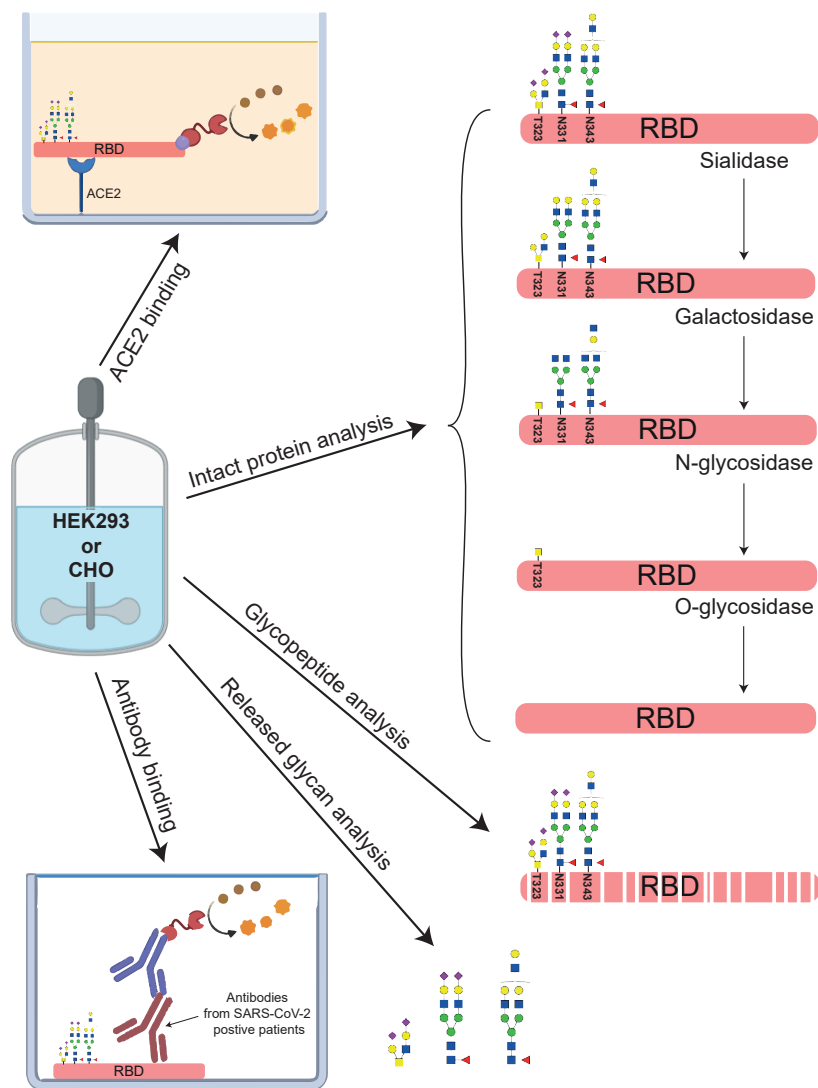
RBD

ACE2

ACE2 binding

HEK293
or
CHO

Intact protein analysis

T323 N331 N343 RBD

Sialidase

T323 N331 N343 RBD

Galactosidase

T323 N331 N343 RBD

N-glycosidase

T323 RBD

O-glycosidase

RBD

Glycopeptide analysis

T323 N331 N343 RBD

Released glycan analysis

Antibody binding

Antibodies from SARS-CoV-2 postive patients

RBD